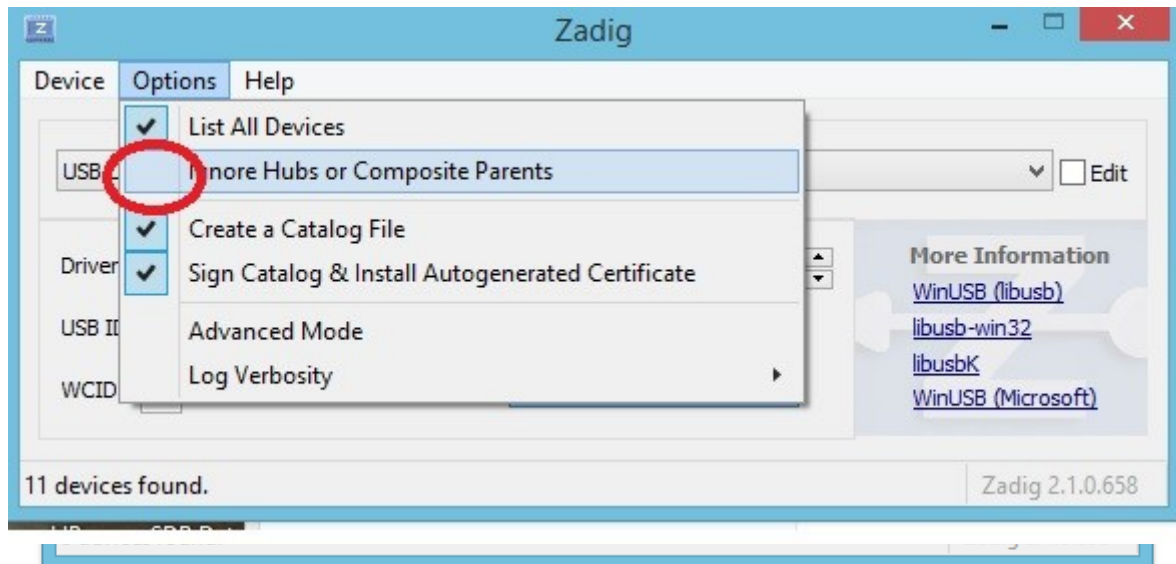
Zadig

Device Options Help

List All Devices
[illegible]nore Hubs or Composite Parents
Create a Catalog File
Sign Catalog & Install Autogenerated Certificate
Advanced Mode
Log Verbosity

USB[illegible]
Edit

Driver
USB I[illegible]
WCID

More Information
WinUSB (libusb)
libusb-win32
libusbK
WinUSB (Microsoft)

11 devices found.
Zadig 2.1.0.658